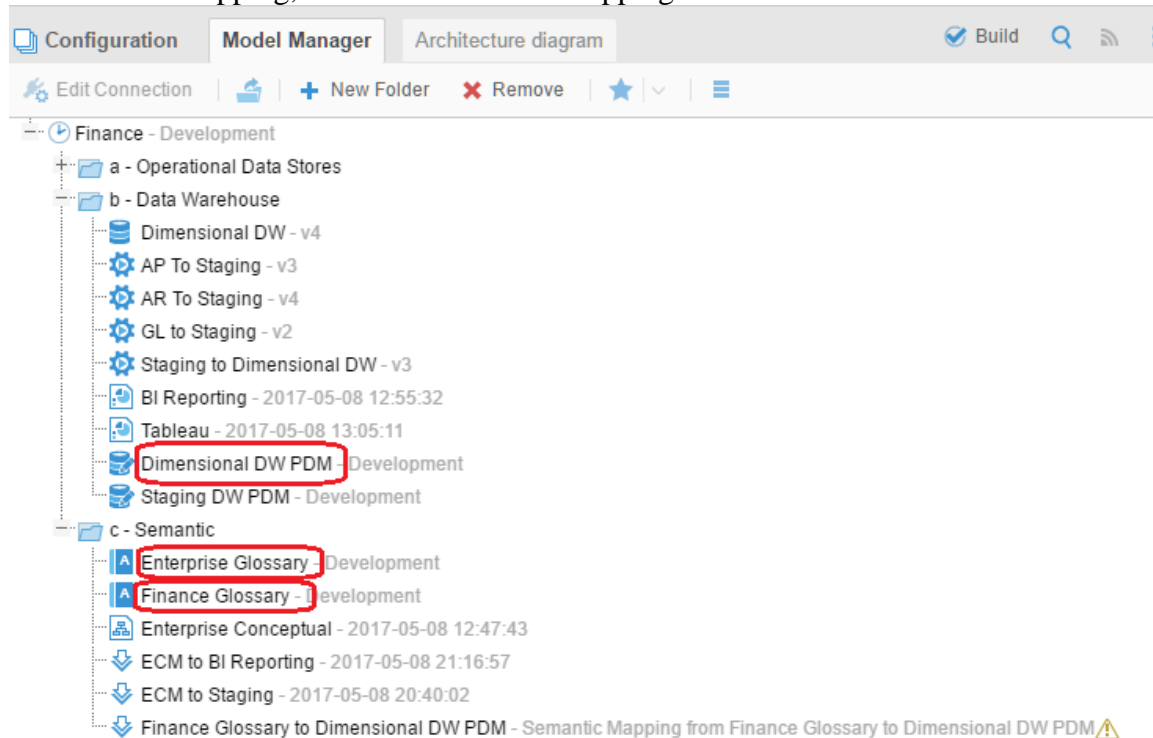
pping, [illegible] pping

Configuration | Model Manager | Architecture diagram | Build

Edit Connection | New Folder | Remove

Finance - Development
a - Operational Data Stores
b - Data Warehouse
Dimensional DW - v4
AP To Staging - v3
AR To Staging - v4
GL to Staging - v2
Staging to Dimensional DW - v3
BI Reporting - 2017-05-08 12:55:32
Tableau - 2017-05-08 13:05:11
Dimensional DW PDM - Development
Staging DW PDM - Development
c - Semantic
Enterprise Glossary - Development
Finance Glossary - Development
Enterprise Conceptual - 2017-05-08 12:47:43
ECM to BI Reporting - 2017-05-08 21:16:57
ECM to Staging - 2017-05-08 20:40:02
Finance Glossary to Dimensional DW PDM - Semantic Mapping from Finance Glossary to Dimensional DW PDM